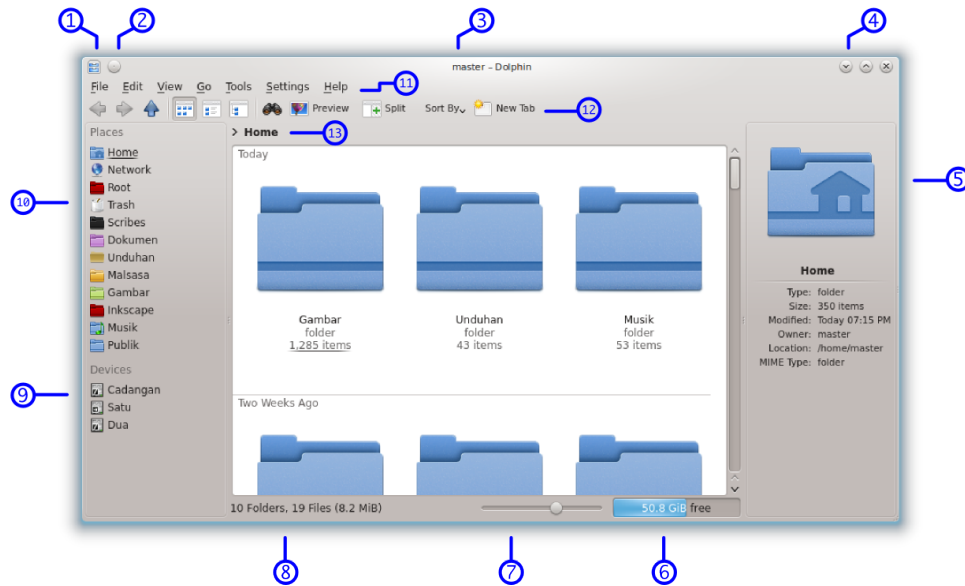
1 2 3 4

master – Dolphin

File Edit View Go Tools Settings Help 11

Preview Split Sort By New Tab 12

Places
Home
Network
Root
Trash
Scribes
Dokumen
Unduhan
Malsasa
Gambar
Inkscape
Musik
Publik

Devices
Cadangan
Satu
Dua

10

9

> Home 13

Today

Gambar
folder
1,285 items

Unduhan
folder
43 items

Musik
folder
53 items

Two Weeks Ago

5

Home

| Type: | folder |
|---|---|
| Size: | 350 items |
| Modified: | Today 07:15 PM |
| Owner: | master |
| Location: | /home/master |
| MIME Type: | folder |

10 Folders, 19 Files (8.2 MiB)

50.8 GiB free

8 7 6